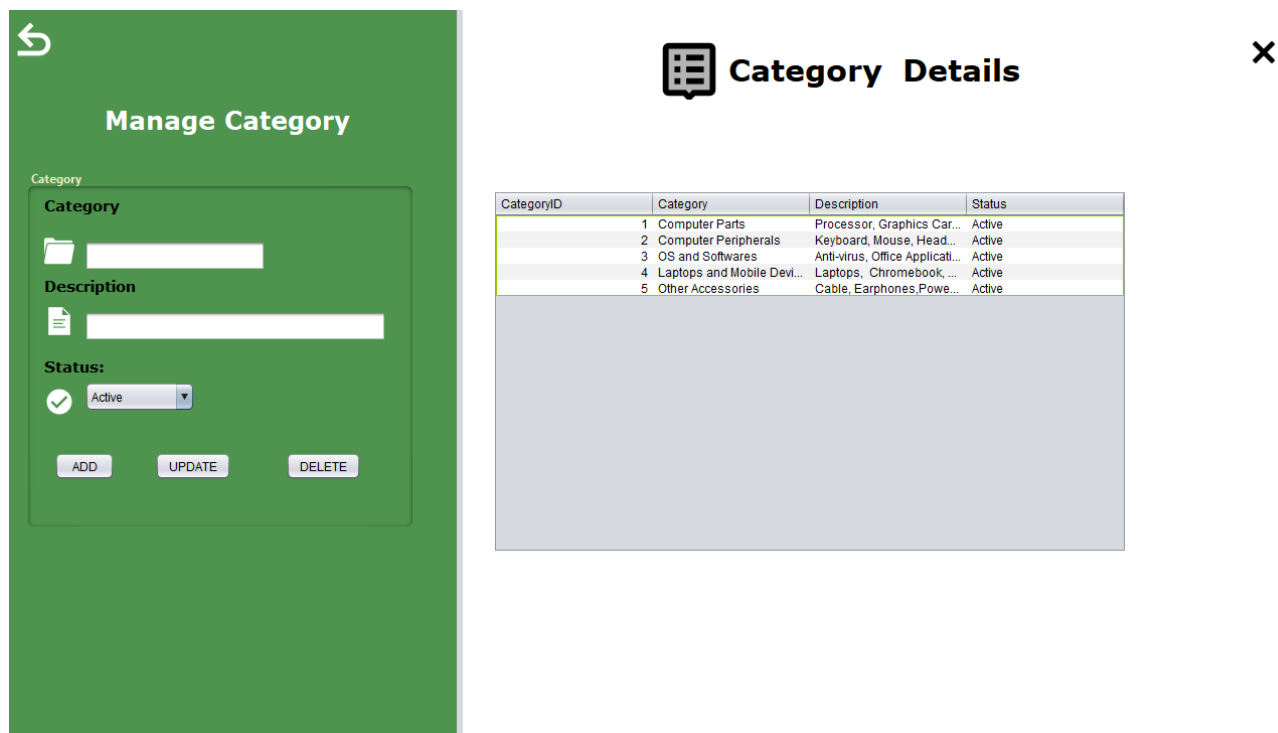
Manage Category

Category

Category

Description

Status:

Active

ADD UPDATE DELETE

Category Details

×

| CategoryID | Category | Description | Status |
|---|---|---|---|
| 1 | Computer Parts | Processor, Graphics Car... | Active |
| 2 | Computer Peripherals | Keyboard, Mouse, Head... | Active |
| 3 | OS and Softwares | Anti-virus, Office Applicati... | Active |
| 4 | Laptops and Mobile Devi... | Laptops, Chromebook, ... | Active |
| 5 | Other Accessories | Cable, Earphones,Powe... | Active |